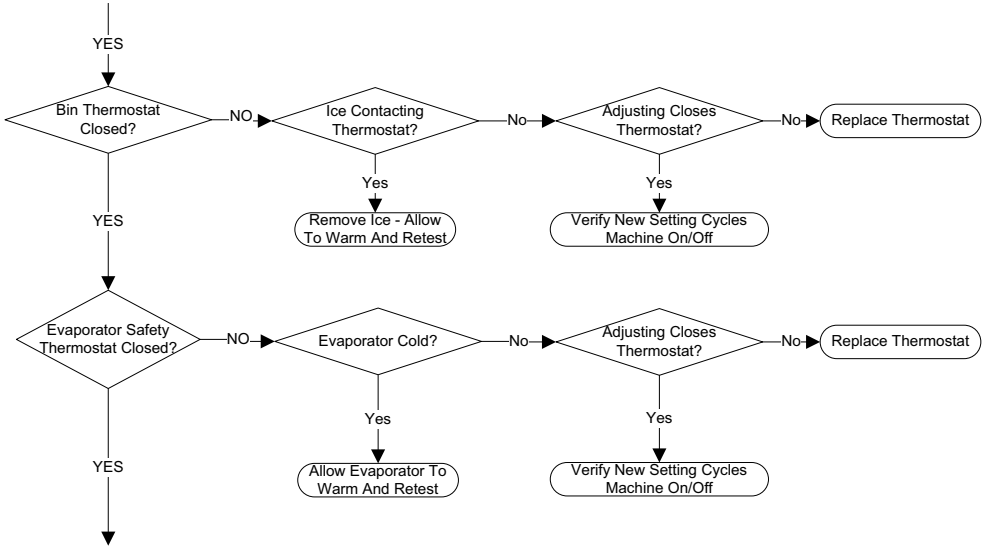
YES

Bin Thermostat Closed?

NO

Ice Contacting Thermostat?

No

Adjusting Closes Thermostat?

No

Replace Thermostat

Yes

Remove Ice - Allow To Warm And Retest

Yes

Verify New Setting Cycles Machine On/Off

YES

Evaporator Safety Thermostat Closed?

NO

Evaporator Cold?

No

Adjusting Closes Thermostat?

No

Replace Thermostat

Yes

Allow Evaporator To Warm And Retest

Yes

Verify New Setting Cycles Machine On/Off

YES